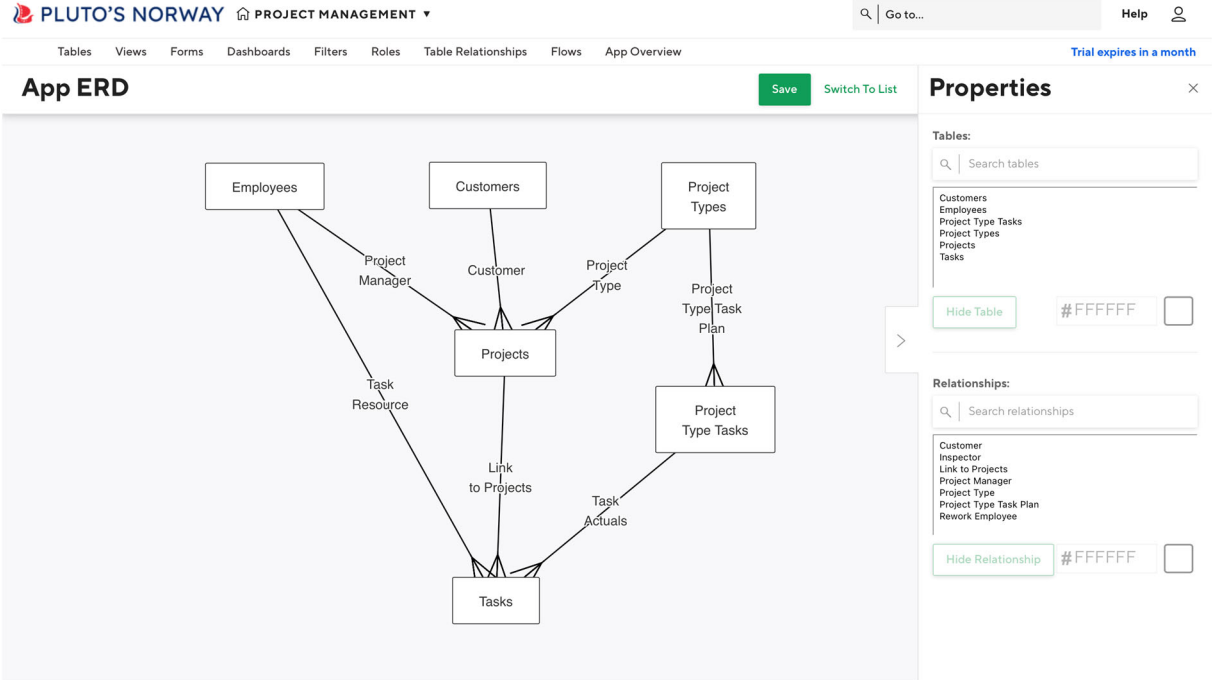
PLUTO'S NORWAY PROJECT MANAGEMENT ▼ Go to... Help

Tables Views Forms Dashboards Filters Roles Table Relationships Flows App Overview Trial expires in a month

App ERD

Save Switch To List

Employees

Customers

Project Types

Project Manager

Customer

Project Type

Project Type Task Plan

Projects

Task Resource

Project Type Tasks

Link to Projects

Task Actuals

Tasks

Properties

Tables:

Search tables

Customers
Employees
Project Type Tasks
Project Types
Projects
Tasks

Hide Table #FFFFFF

Relationships:

Search relationships

Customer
Inspector
Link to Projects
Project Manager
Project Type
Project Type Task Plan
Rework Employee

Hide Relationship #FFFFFF